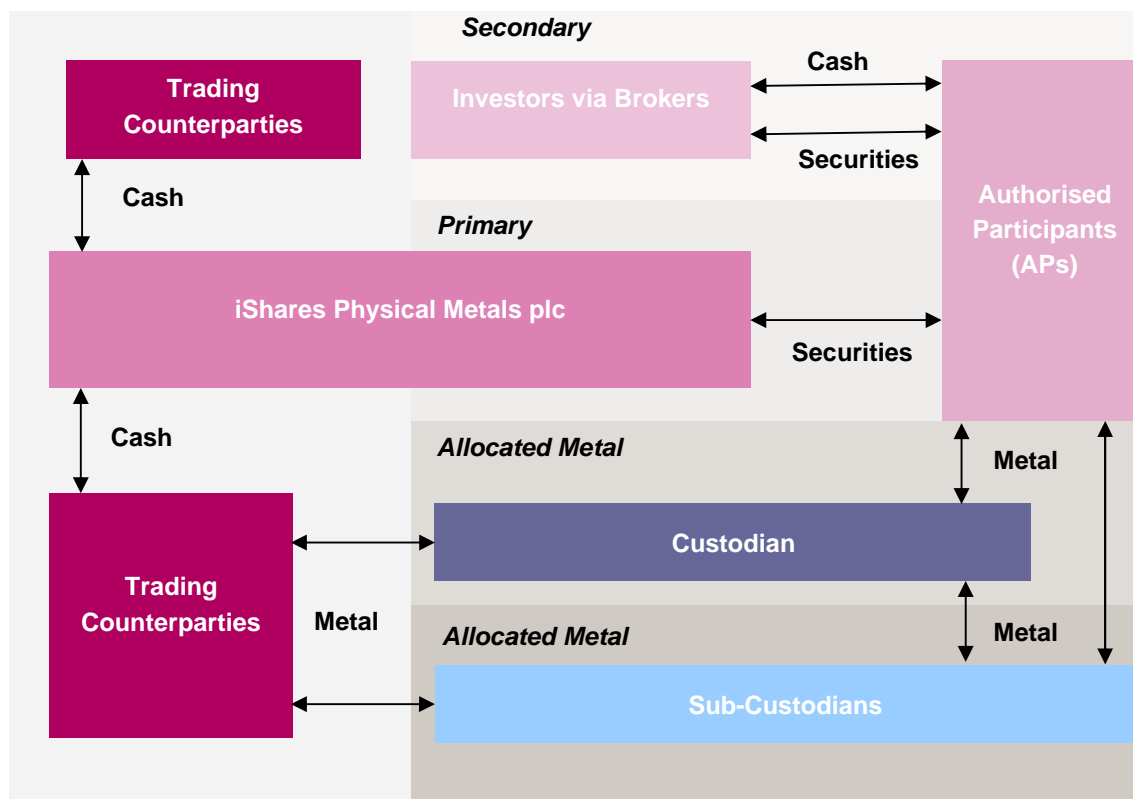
Secondary

Trading Counterparties

Investors via Brokers

Cash

Securities

Cash

Authorised Participants (APs)

Primary

iShares Physical Metals plc

Securities

Cash

Allocated Metal

Metal

Trading Counterparties

Custodian

Metal

Allocated Metal

Metal

Sub-Custodians